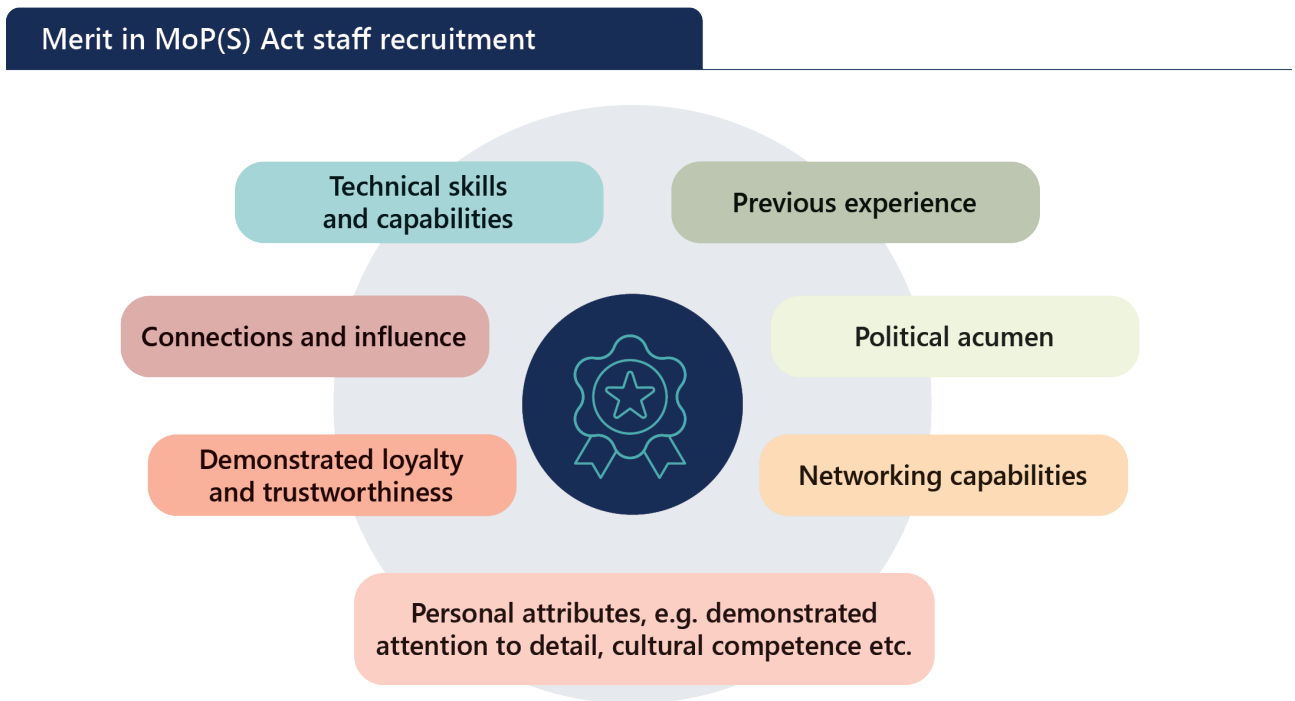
Merit in MoP(S) Act staff recruitment

Technical skills and capabilities

Previous experience

Connections and influence

Political acumen

Demonstrated loyalty and trustworthiness

Networking capabilities

Personal attributes, e.g. demonstrated attention to detail, cultural competence etc.